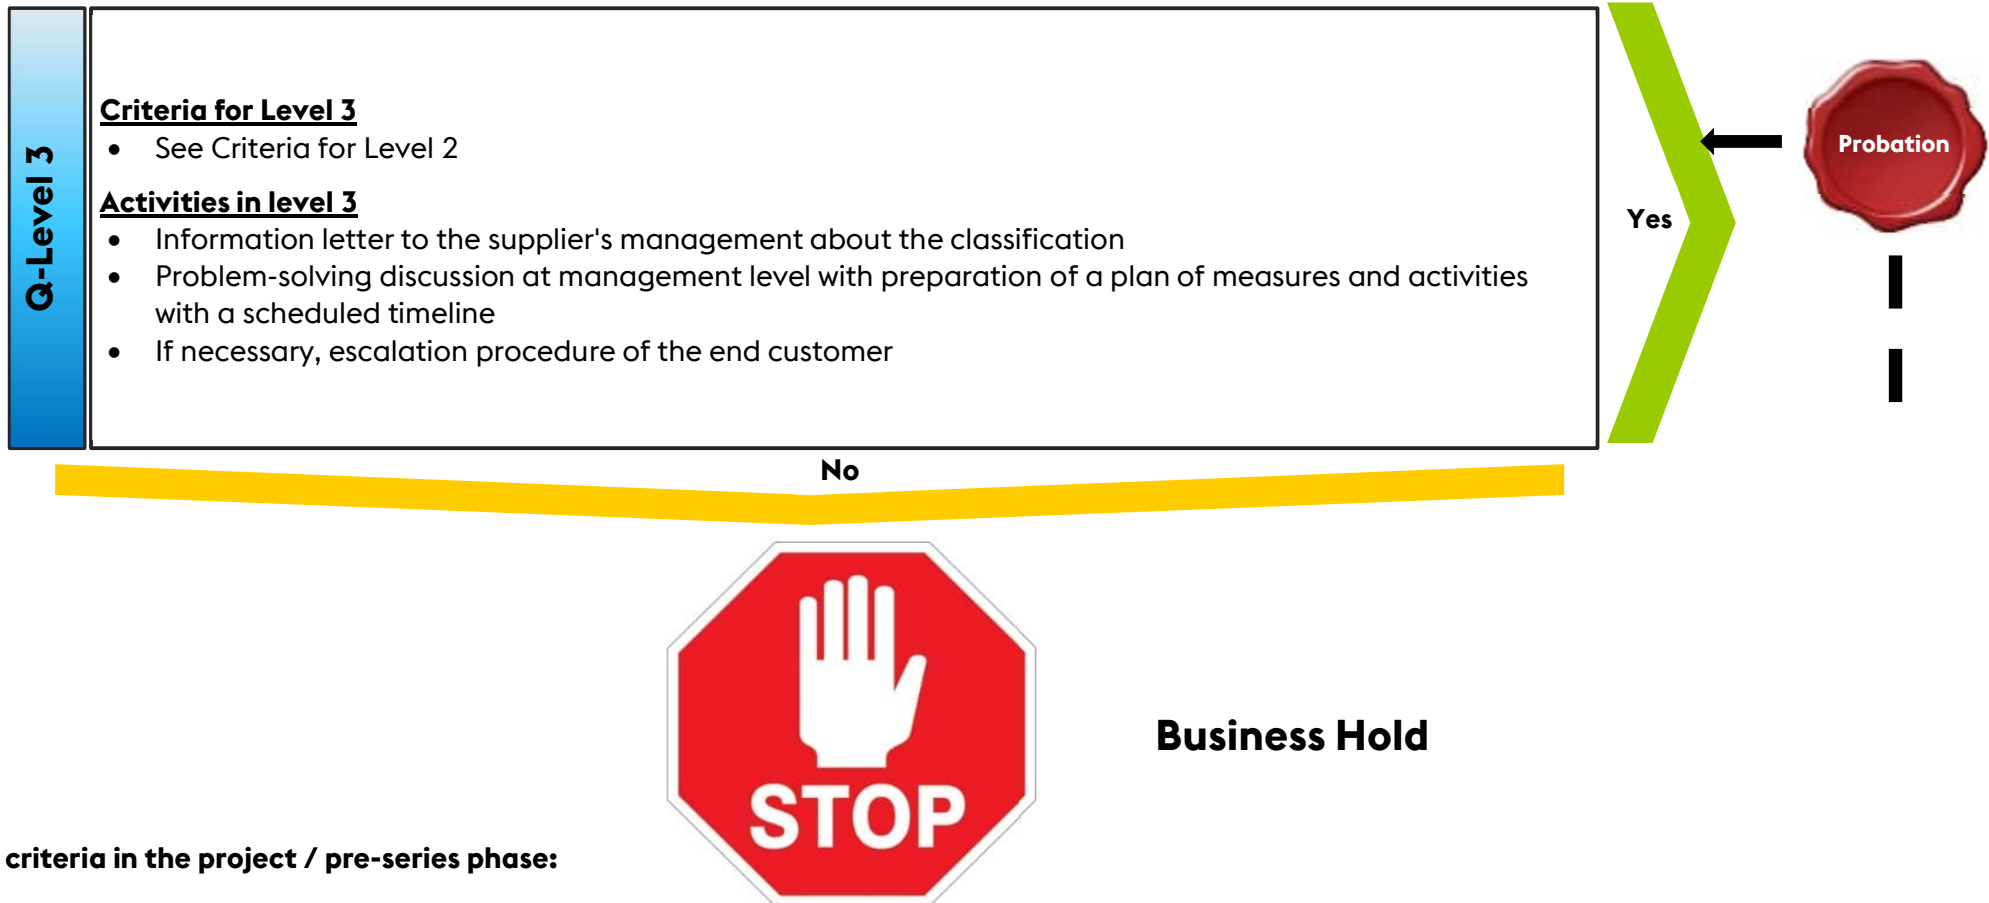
Q-Level 3

Criteria for Level 3
- See Criteria for Level 2

Activities in level 3
- Information letter to the supplier's management about the classification
- Problem-solving discussion at management level with preparation of a plan of measures and activities with a scheduled timeline
- If necessary, escalation procedure of the end customer

Yes

Probation

No

STOP

Business Hold

criteria in the project / pre-series phase: